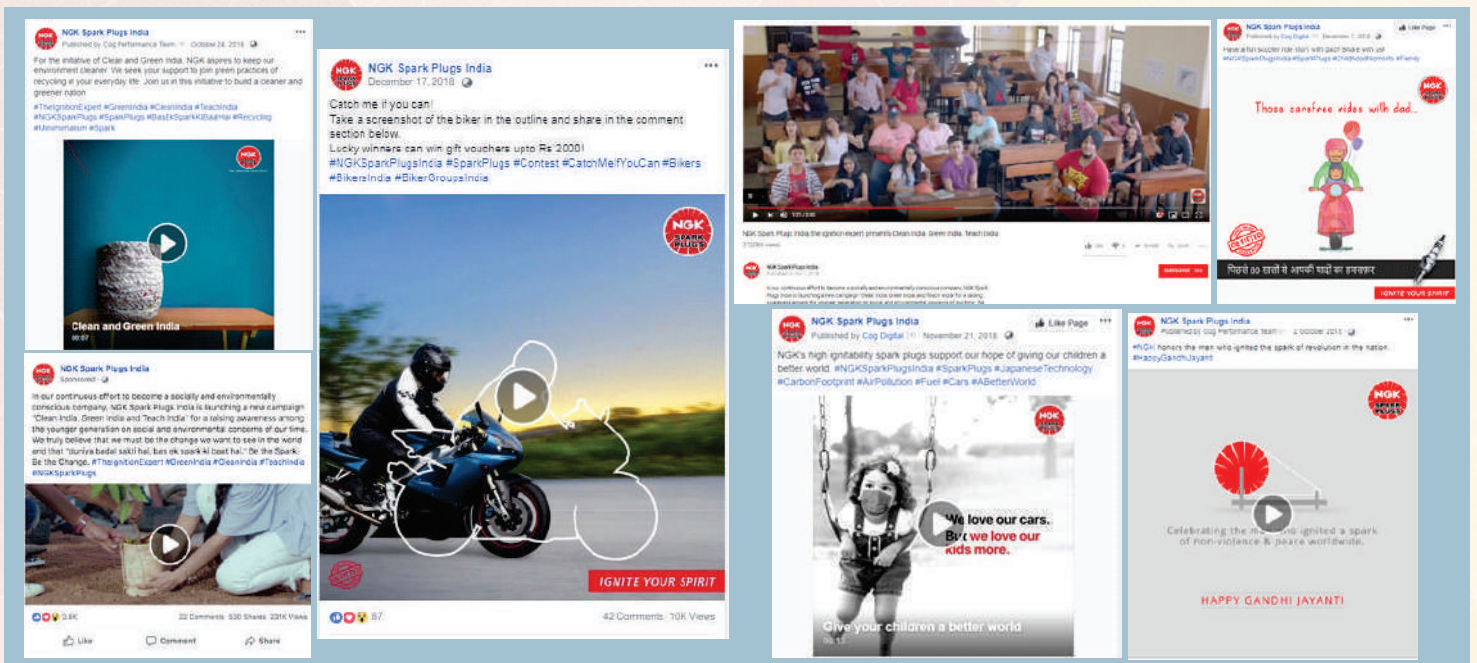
NGK Spark Plugs India
Published by Cog Performance Team · October 24, 2018

For the initiative of Clean and Green India, NGK aspires to keep our environment cleaner. We seek your support to join green practices of recycling in your everyday life. Join us in this initiative to build a cleaner and greener nation.
#TheIgnitionExpert #GreenIndia #CleanIndia #TeachIndia #NGKSparkPlugs #SparkPlugs #BasEkSparkKiBaatHai #Recycling #Minimalism #Spark

NGK

Clean and Green India
00:07

NGK Spark Plugs India
Sponsored

In our continuous effort to become a socially and environmentally conscious company, NGK Spark Plugs India is launching a new campaign "Clean India, Green India and Teach India" for a raising awareness among the younger generation on social and environmental concerns of our time. We truly believe that we must be the change we want to see in the world and that "duniya badal sakti hai, bas ek spark ki baat hai." Be the Spark. Be the Change. #TheIgnitionExpert #GreenIndia #CleanIndia #TeachIndia #NGKSparkPlugs

3.6K 22 Comments 530 Shares 231K Views
Like Comment Share

NGK Spark Plugs India
December 17, 2018

Catch me if you can!
Take a screenshot of the biker in the outline and share in the comment section below.
Lucky winners can win gift vouchers upto Rs 2000!
#NGKSparkPlugsIndia #SparkPlugs #Contest #CatchMeIfYouCan #Bikers #BikersIndia #BikerGroupsIndia

NGK SPARK PLUGS

IGNITE YOUR SPIRIT

87 42 Comments 10K Views

NGK Spark Plugs India the ignition expert presents Clean India, Green India, Teach India

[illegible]

NGK Spark Plugs India
Published by Cog Digital · November 21, 2018
Like Page

NGK's high ignitability spark plugs support our hope of giving our children a better world. #NGKSparkPlugsIndia #SparkPlugs #JapaneseTechnology #CarbonFootprint #AirPollution #Fuel #Cars #ABetterWorld

NGK

We love our cars.
But we love our kids more.

Give your children a better world
00:13

NGK Spark Plugs India
Published by Cog Digital · December 7, 2018
Like Page

Have a fun scooter ride with dad! Share with us! #NGKSparkPlugsIndia #SparkPlugs #ChildhoodMemories #Family

NGK

Those carefree rides with dad...

पिछले 80 सालों से आपकी यादों का हमसफ़र

IGNITE YOUR SPIRIT

NGK Spark Plugs India
Published by Cog Performance Team · 2 October 2018

#NGK honors the man who ignited the spark of revolution in the nation. #HappyGandhiJayanti

NGK SPARK PLUGS

Celebrating the m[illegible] ignited a spark of non-violence & peace worldwide.

HAPPY GANDHI JAYANTI